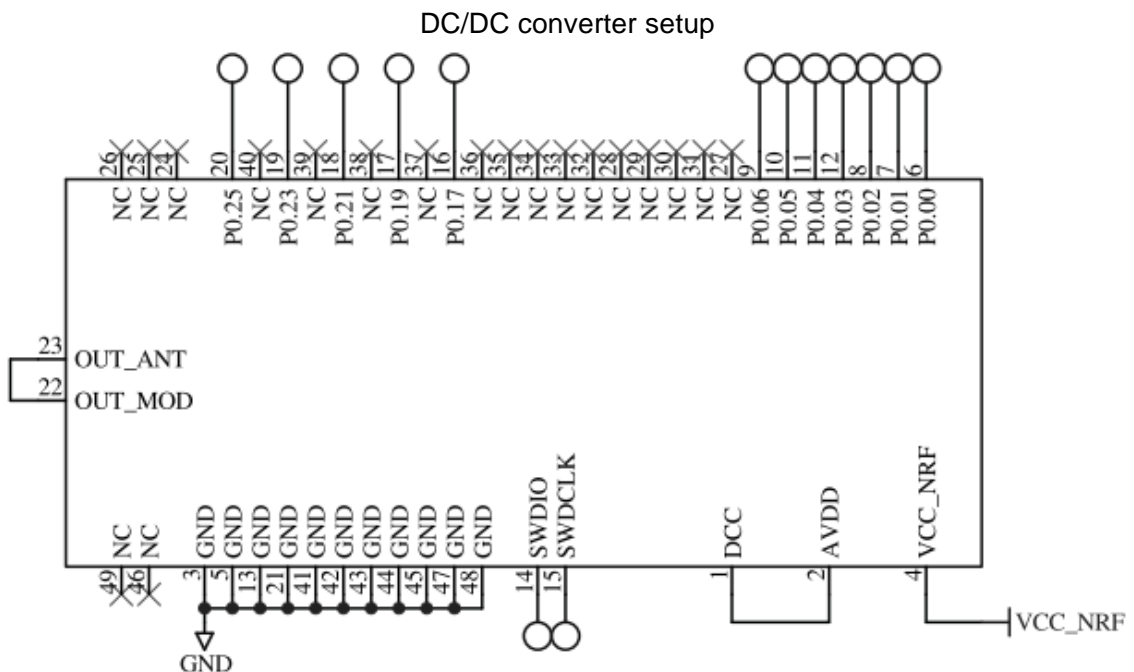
DC/DC converter setup

26 25 24 20 40 19 39 18 38 17 37 16 36 35 34 33 32 28 29 30 31 27 9 10 11 12 8 7 6

NC NC NC P0.25 NC P0.23 NC P0.21 NC P0.19 NC P0.17 NC NC NC NC NC NC NC NC NC NC NC P0.06 P0.05 P0.04 P0.03 P0.02 P0.01 P0.00

23 OUT_ANT
22 OUT_MOD

NC NC GND GND GND GND GND GND GND GND GND GND GND SWDIO SWDCLK DCC AVDD VCC_NRF

49 46 3 5 13 21 41 42 43 44 45 47 48 14 15 1 2 4

GND

VCC_NRF